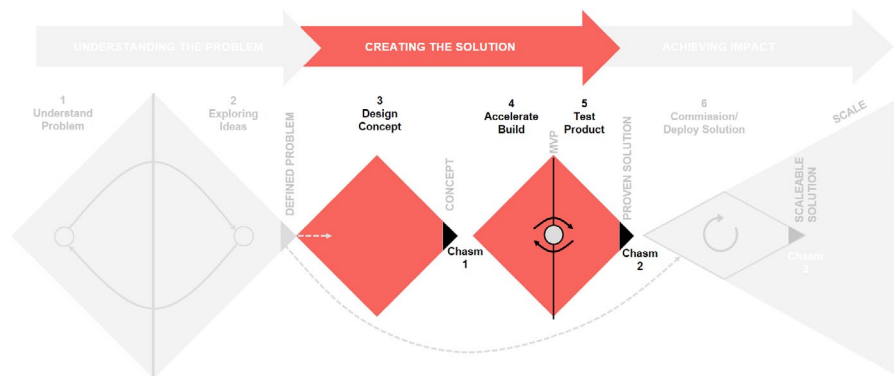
UNDERSTANDING THE PROBLEM

CREATING THE SOLUTION

ACHIEVING IMPACT

1
Understand
Problem

2
Exploring
Ideas

DEFINED PROBLEM

3
Design
Concept

CONCEPT

Chasm
1

4
Accelerate
Build

MVP

5
Test
Product

PROVEN SOLUTION

Chasm
2

6
Commission/
Deploy Solution

SCALE

SCALEABLE
SOLUTION

Chasm
3